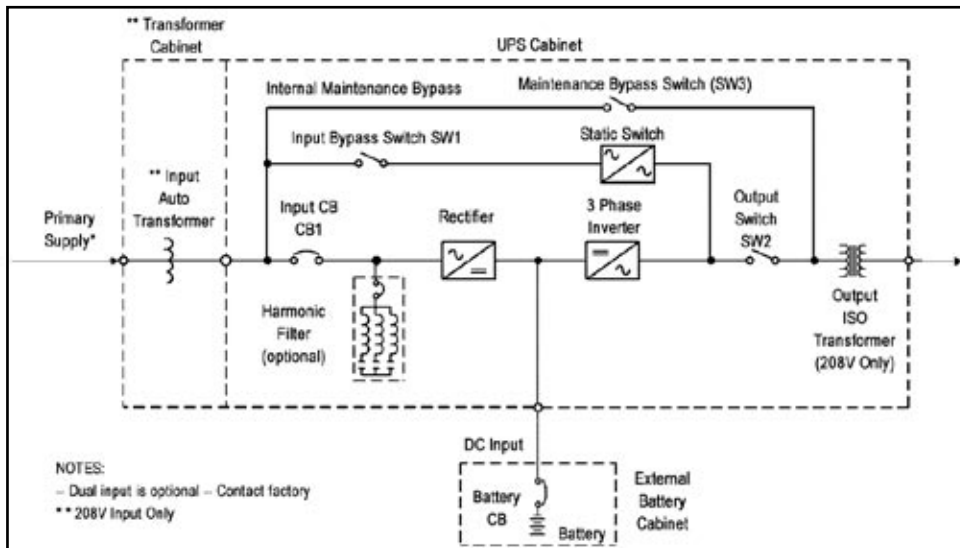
** Transformer Cabinet

UPS Cabinet

Internal Maintenance Bypass

Maintenance Bypass Switch (SW3)

Input Bypass Switch SW1

Static Switch

** Input Auto Transformer

Primary Supply*

Input CB CB1

Rectifier

3 Phase Inverter

Output Switch SW2

Harmonic Filter (optional)

Output ISO Transformer (208V Only)

DC Input

NOTES:
– Dual input is optional – Contact factory
** 208V Input Only

Battery CB

Battery

External Battery Cabinet